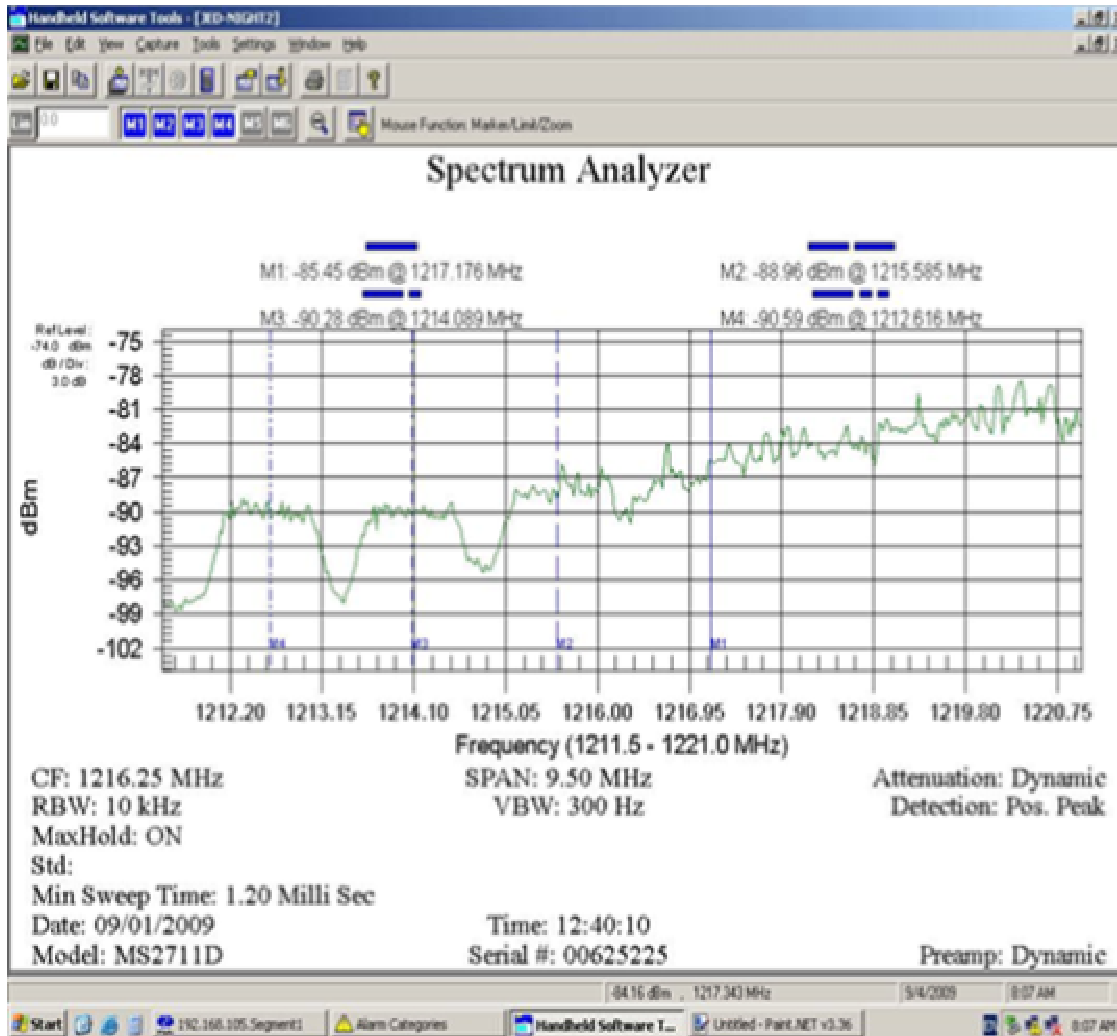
Handheld Software Tools - [XD-NIGHT2]

File Edit View Capture Tools Settings Window Help

0.0

M1 M2 M3 M4 M5 M6

Mouse Function: Marker/Link/Zoom

Spectrum Analyzer

M1: -85.45 dBm @ 1217.176 MHz

M2: -88.96 dBm @ 1215.585 MHz

M3: -90.28 dBm @ 1214.089 MHz

M4: -90.59 dBm @ 1212.616 MHz

Ref Level: -74.0 dBm
dB / Div: 3.0 dB

-75
-78
-81
-84
-87
-90
-93
-96
-99
-102

dBm

M4 M3 M2 M1

1212.20 1213.15 1214.10 1215.05 1216.00 1216.95 1217.90 1218.85 1219.80 1220.75

Frequency (1211.5 - 1221.0 MHz)

CF: 1216.25 MHz
SPAN: 9.50 MHz
Attenuation: Dynamic
RBW: 10 kHz
VBW: 300 Hz
Detection: Pos. Peak
MaxHold: ON
Std:
Min Sweep Time: 1.20 Milli Sec
Date: 09/01/2009
Time: 12:40:10
Model: MS2711D
Serial #: 00625225
Preamp: Dynamic

-84.16 dBm , 1217.343 MHz
9/4/2009
8:07 AM

Start
192.168.105.Segment1
Alarm Categories
Handheld Software T...
Untitled - Paint.NET v3.36
8:07 AM